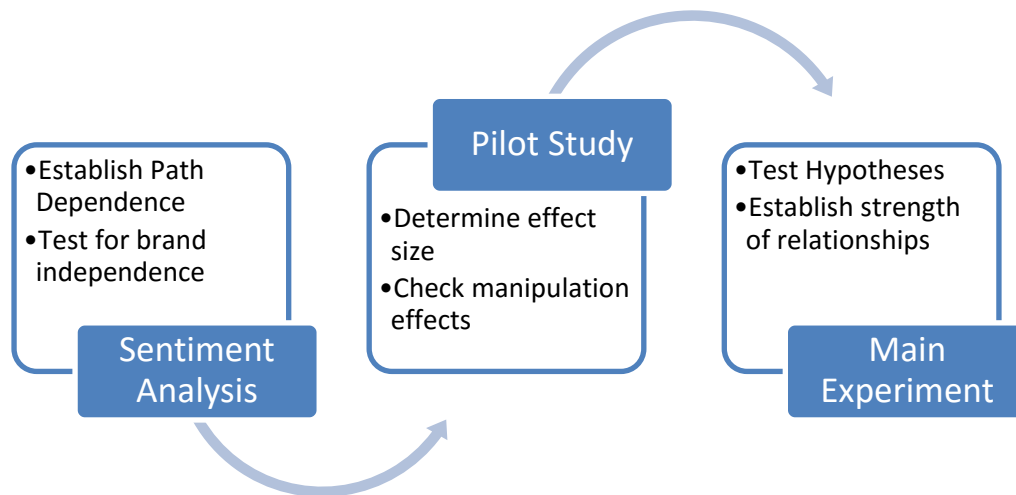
•Establish Path Dependence
•Test for brand independence

Sentiment Analysis

Pilot Study

•Determine effect size
•Check manipulation effects

•Test Hypotheses
•Establish strength of relationships

Main Experiment